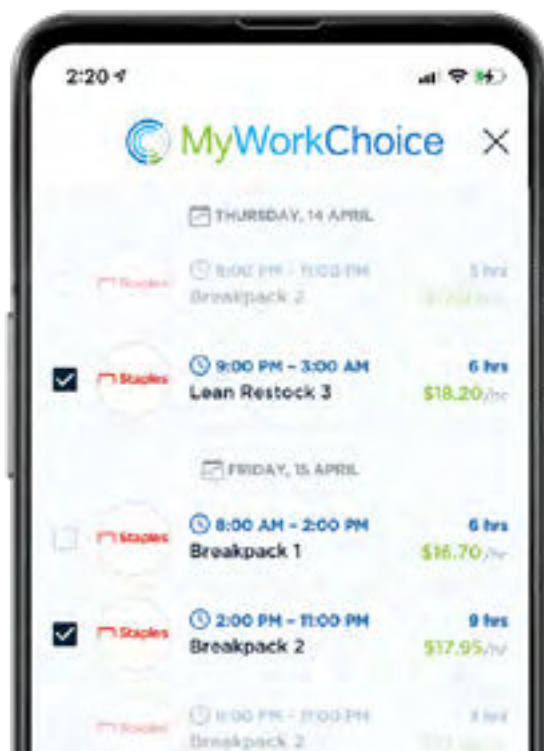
2:20

MyWorkChoice ×

THURSDAY, 14 APRIL

Staples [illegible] PM - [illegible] PM
Breakpack 2
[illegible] hrs
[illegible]

Staples 9:00 PM - 3:00 AM
Lean Restock 3
6 hrs
$18.20/hr

FRIDAY, 15 APRIL

Staples 8:00 AM - 2:00 PM
Breakpack 1
6 hrs
$16.70/hr

Staples 2:00 PM - 11:00 PM
Breakpack 2
9 hrs
$17.95/hr

Staples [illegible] PM - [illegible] PM
Breakpack 2
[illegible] hrs
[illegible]